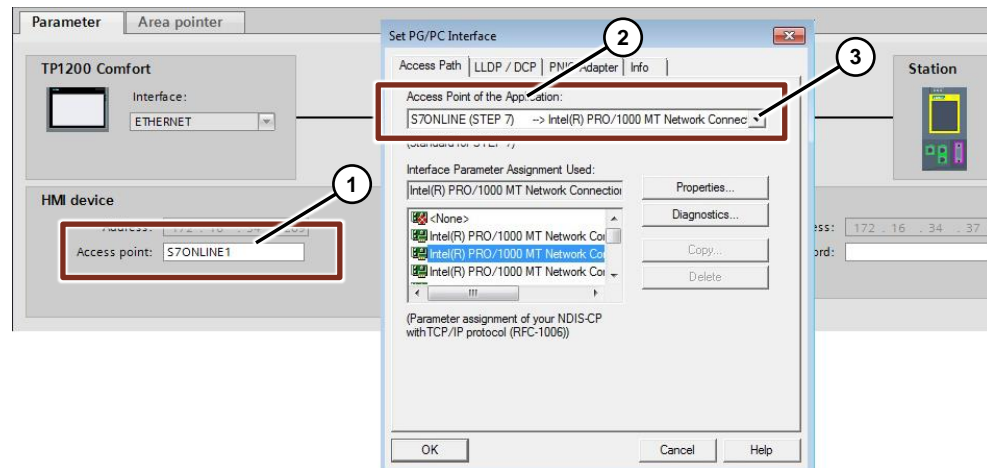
Parameter
Area pointer

TP1200 Comfort
Interface:
ETHERNET

HMI device
Address: 172 . 16 . 34 . 209
Access point: S7ONLINE1

Set PG/PC Interface
Access Path | LLDP / DCP | PN-IO Adapter | Info
Access Point of the Application:
S7ONLINE (STEP 7) --> Intel(R) PRO/1000 MT Network Connec
(Standard for STEP 7)
Interface Parameter Assignment Used:
Intel(R) PRO/1000 MT Network Connection
Properties...
<None>
Intel(R) PRO/1000 MT Network Cor
Intel(R) PRO/1000 MT Network Cor
Intel(R) PRO/1000 MT Network Cor
Diagnostics...
Copy...
Delete
(Parameter assignment of your NDIS-CP with TCP/IP protocol (RFC-1006))
OK
Cancel
Help

Station
Address: 172 . 16 . 34 . 37
Password:

1
2
3